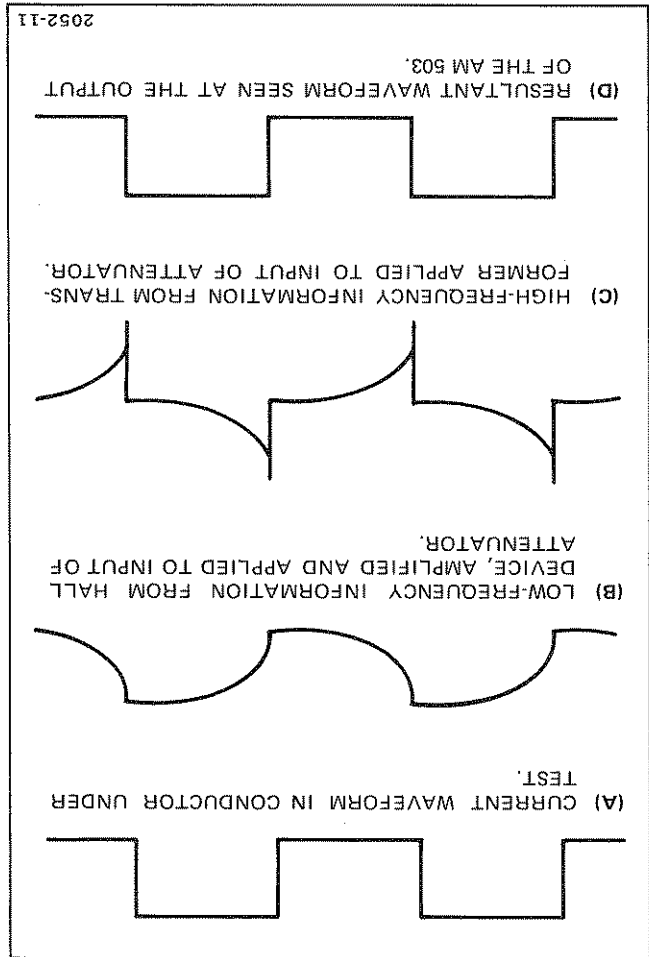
(A) CURRENT WAVEFORM IN CONDUCTOR UNDER TEST.

(B) LOW-FREQUENCY INFORMATION FROM HALL DEVICE, AMPLIFIED AND APPLIED TO INPUT OF ATTENUATOR.

(C) HIGH-FREQUENCY INFORMATION FROM TRANSFORMER APPLIED TO INPUT OF ATTENUATOR.

(D) RESULTANT WAVEFORM SEEN AT THE OUTPUT OF THE AM 503.

2052-11